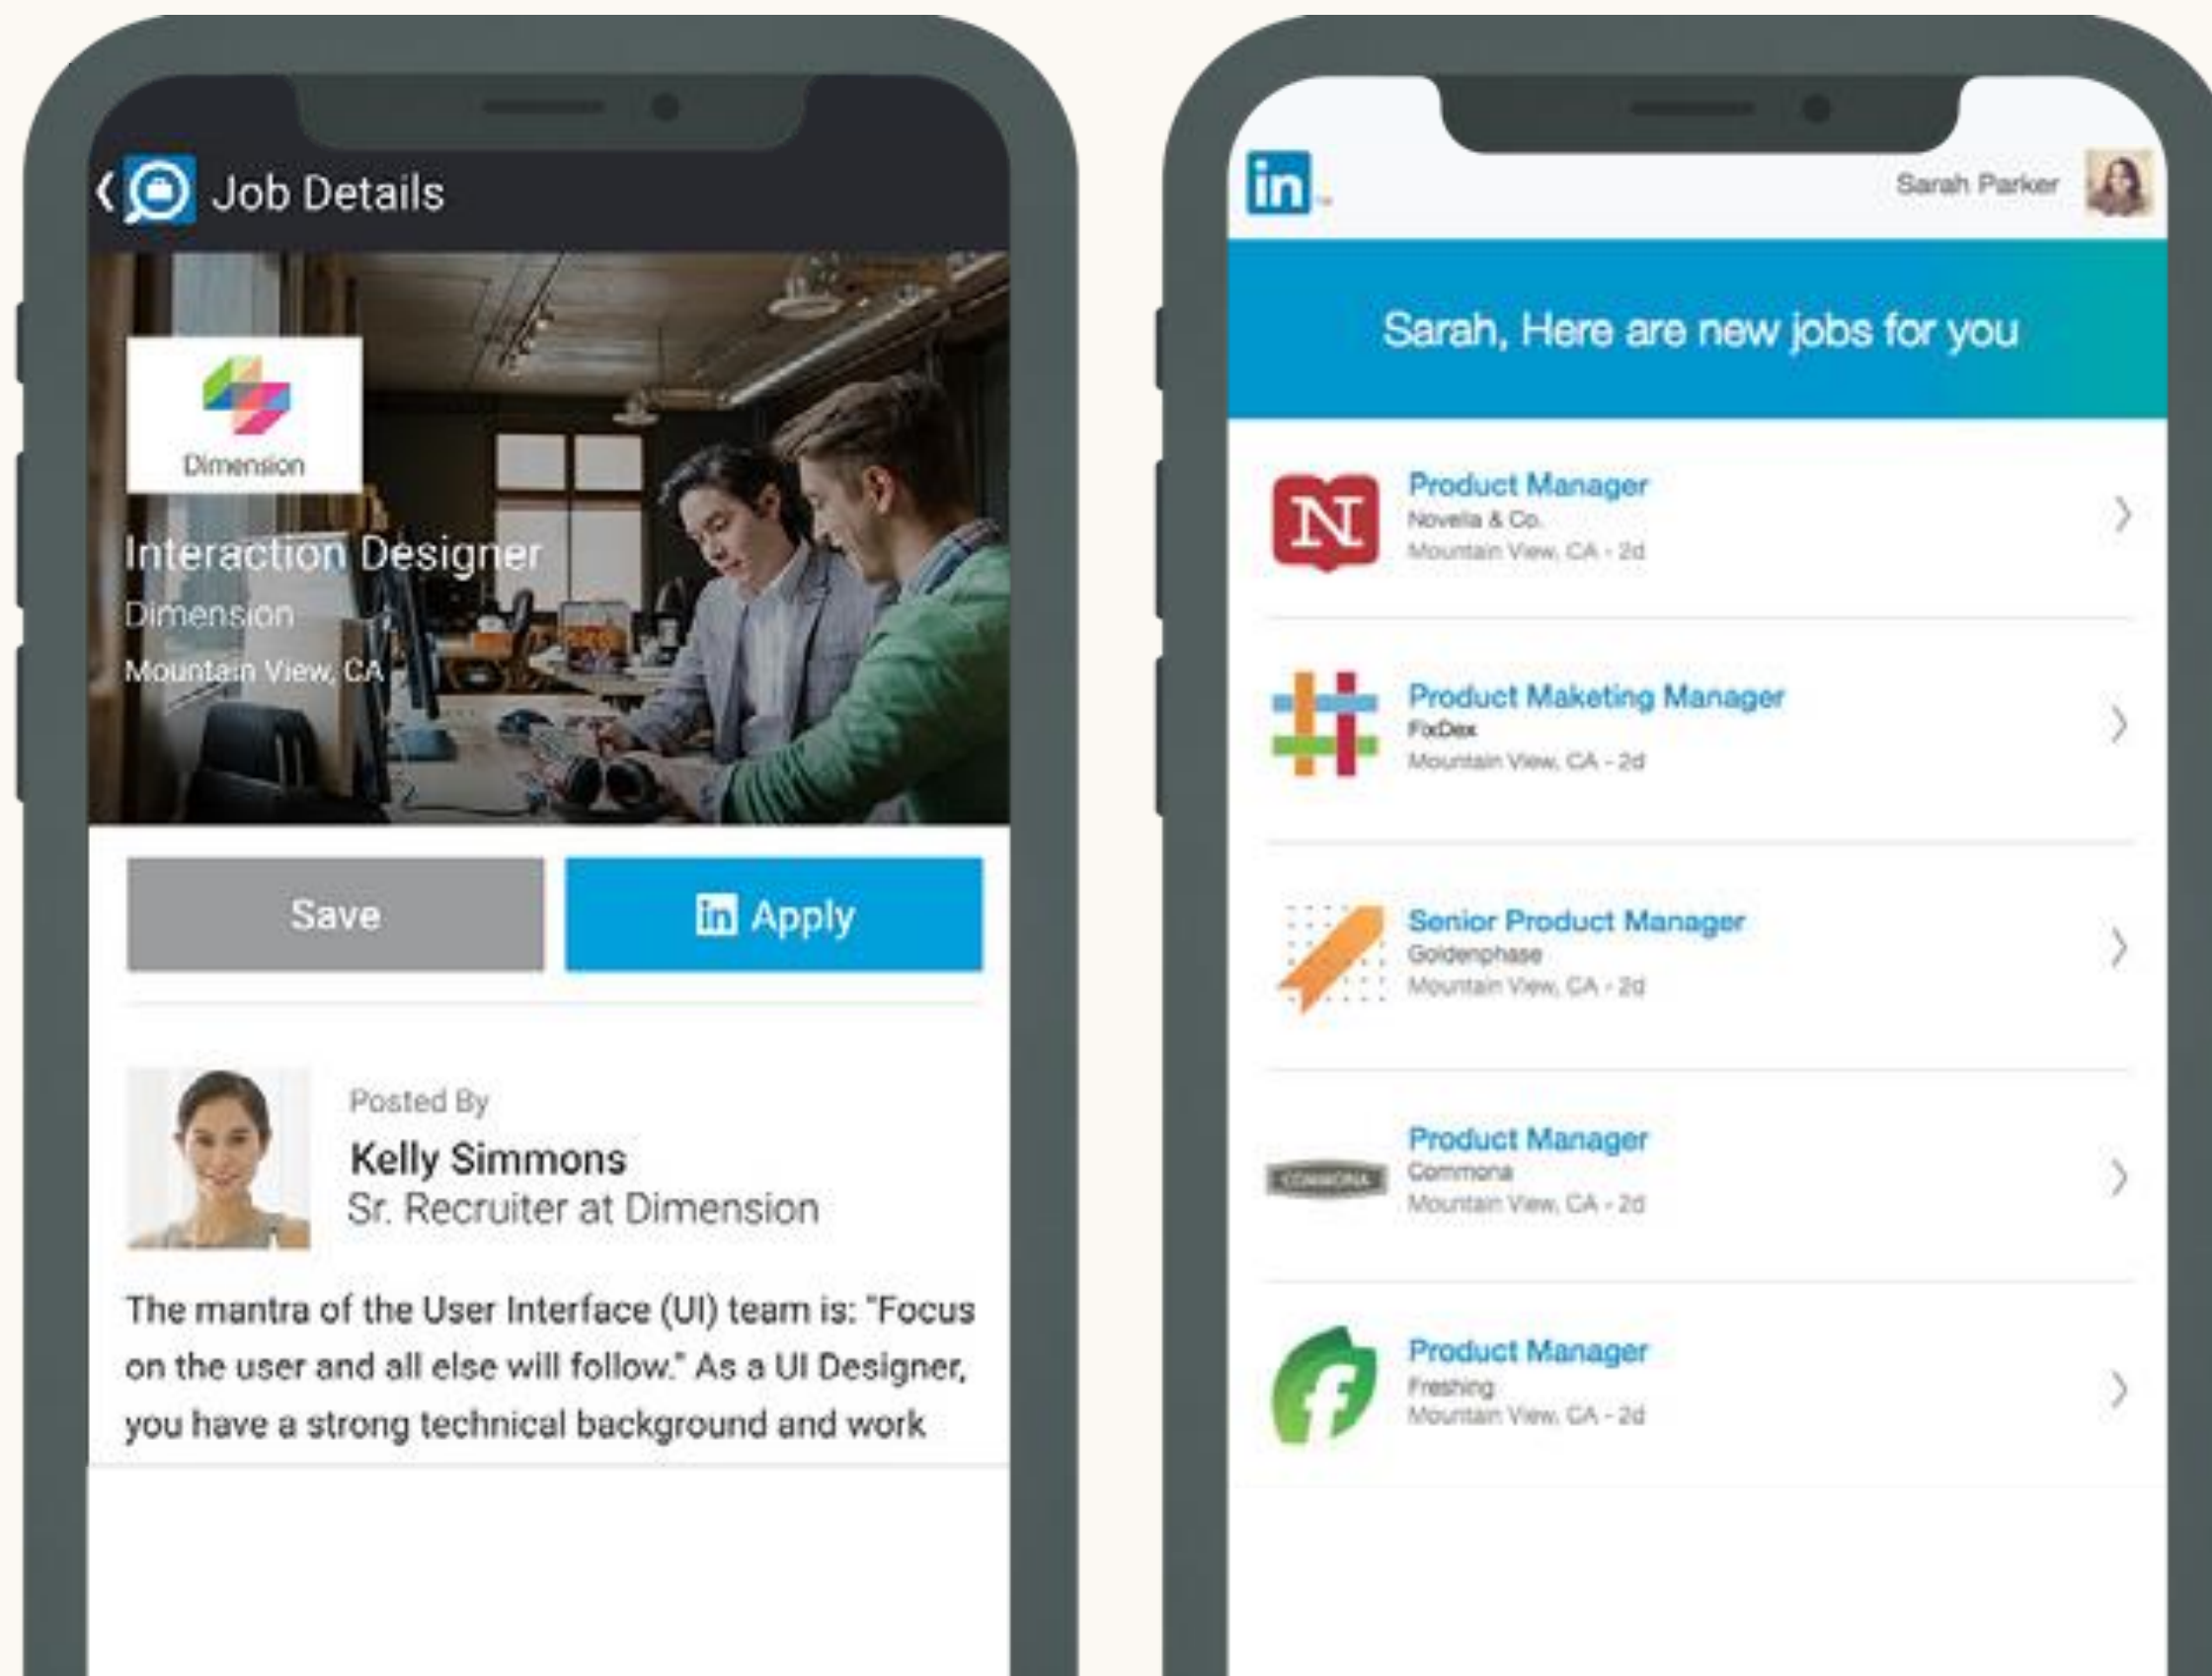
Job Details

Dimension

Interaction Designer
Dimension
Mountain View, CA

Save

Apply

Posted By
Kelly Simmons
Sr. Recruiter at Dimension

The mantra of the User Interface (UI) team is: "Focus on the user and all else will follow." As a UI Designer, you have a strong technical background and work

in

Sarah Parker

Sarah, Here are new jobs for you

N
Product Manager
Novella & Co.
Mountain View, CA - 2d

Product Maketing Manager
FixDex
Mountain View, CA - 2d

Senior Product Manager
Goldenphase
Mountain View, CA - 2d

COMMONA
Product Manager
Commona
Mountain View, CA - 2d

Product Manager
Freshing
Mountain View, CA - 2d